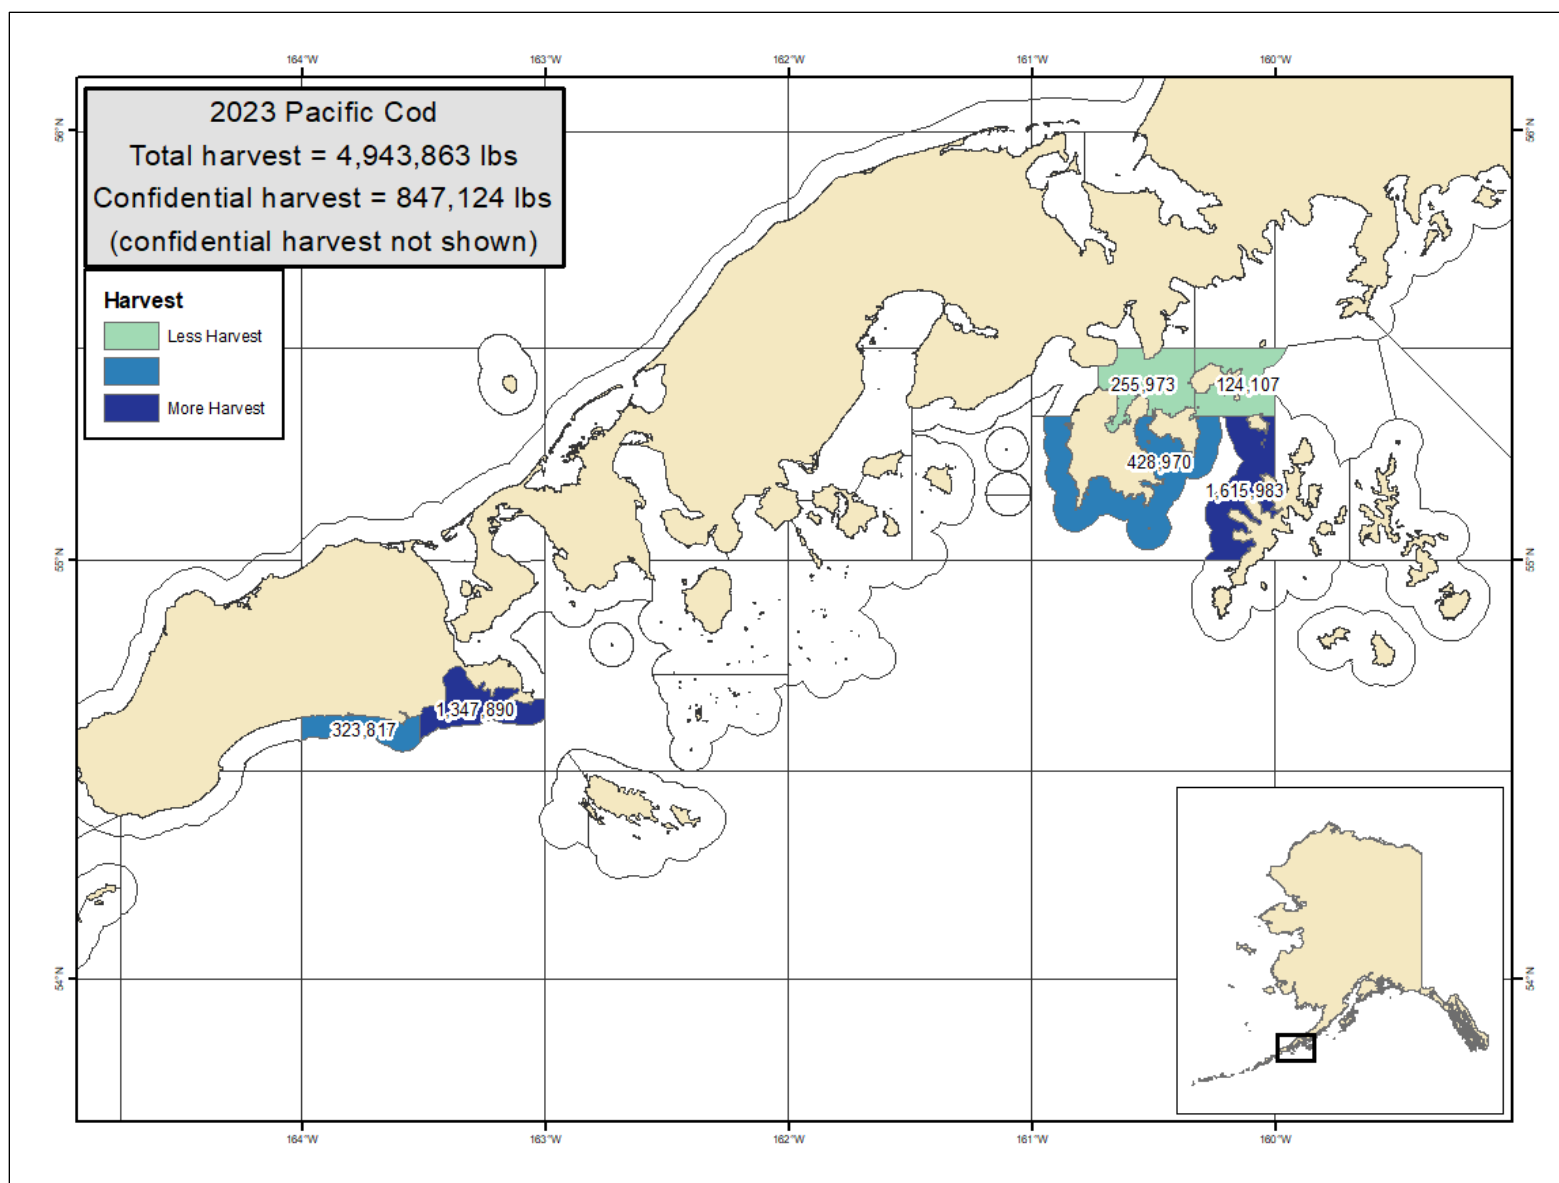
164°W 163°W 162°W 161°W 160°W

56°N

2023 Pacific Cod
Total harvest = 4,943,863 lbs
Confidential harvest = 847,124 lbs
(confidential harvest not shown)

Harvest
Less Harvest
More Harvest

255,973
124,107
428,970
1,615,983
1,347,890
323,817

55°N

54°N

164°W 163°W 162°W 161°W 160°W